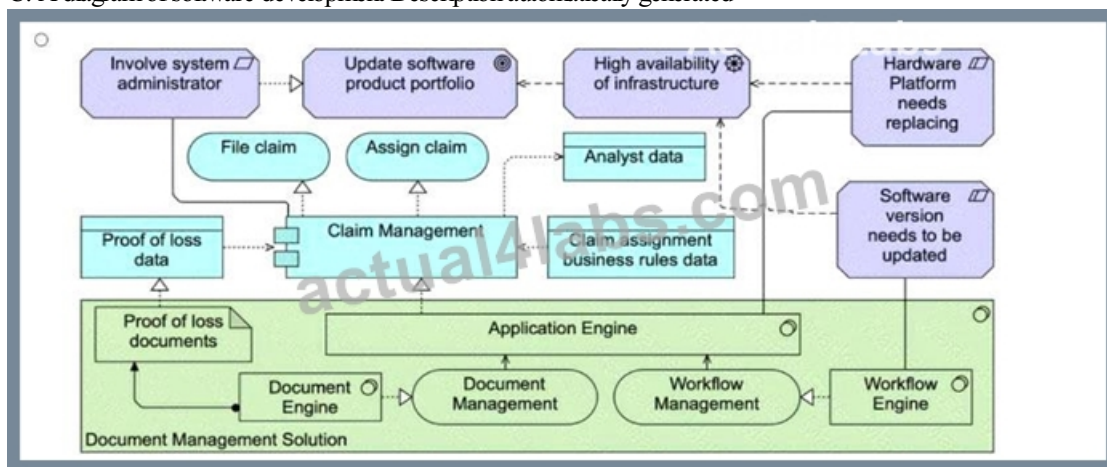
C. A diagram of software development. Description automatically generated

Involve system administrator

Update software product portfolio

High availability of infrastructure

Hardware Platform needs replacing

File claim

Assign claim

Analyst data

Software version needs to be updated

Proof of loss data

Claim Management

Claim assignment business rules data

actual4labs.com

Proof of loss documents

Application Engine

Document Engine

Document Management

Workflow Management

Workflow Engine

Document Management Solution